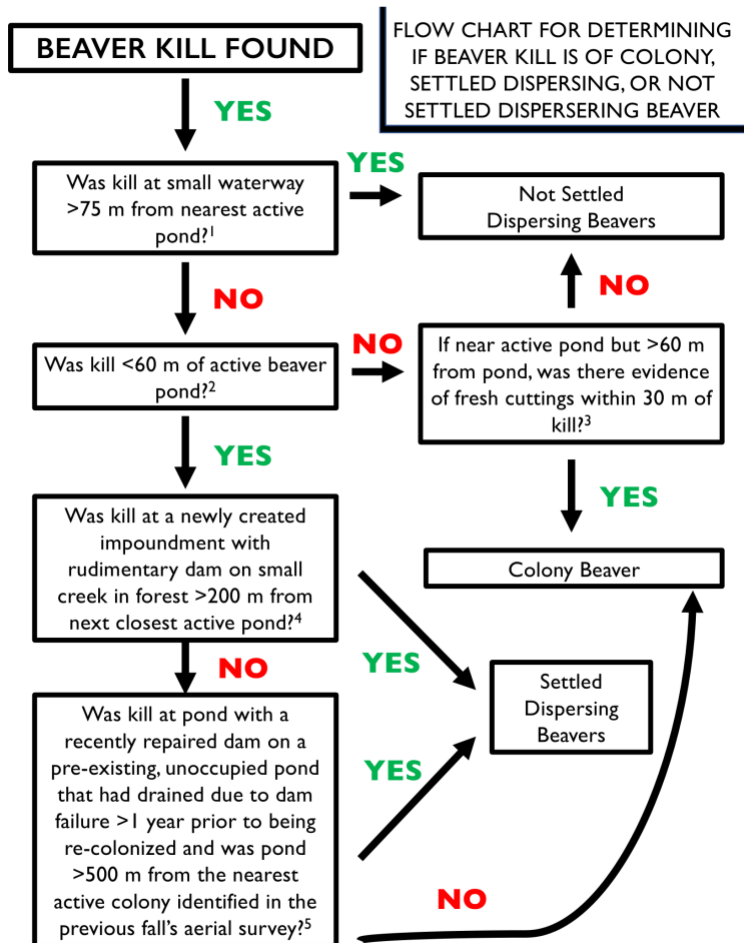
BEAVER KILL FOUND

FLOW CHART FOR DETERMINING IF BEAVER KILL IS OF COLONY, SETTLED DISPERSING, OR NOT SETTLED DISPERSERING BEAVER

YES

Was kill at small waterway >75 m from nearest active pond?$^1$

YES

Not Settled Dispersing Beavers

NO

NO

Was kill <60 m of active beaver pond?$^2$

NO

If near active pond but >60 m from pond, was there evidence of fresh cuttings within 30 m of kill?$^3$

YES

YES

Was kill at a newly created impoundment with rudimentary dam on small creek in forest >200 m from next closest active pond?$^4$

Colony Beaver

NO

YES

Settled Dispersing Beavers

Was kill at pond with a recently repaired dam on a pre-existing, unoccupied pond that had drained due to dam failure >1 year prior to being re-colonized and was pond >500 m from the nearest active colony identified in the previous fall's aerial survey?$^5$

YES

NO